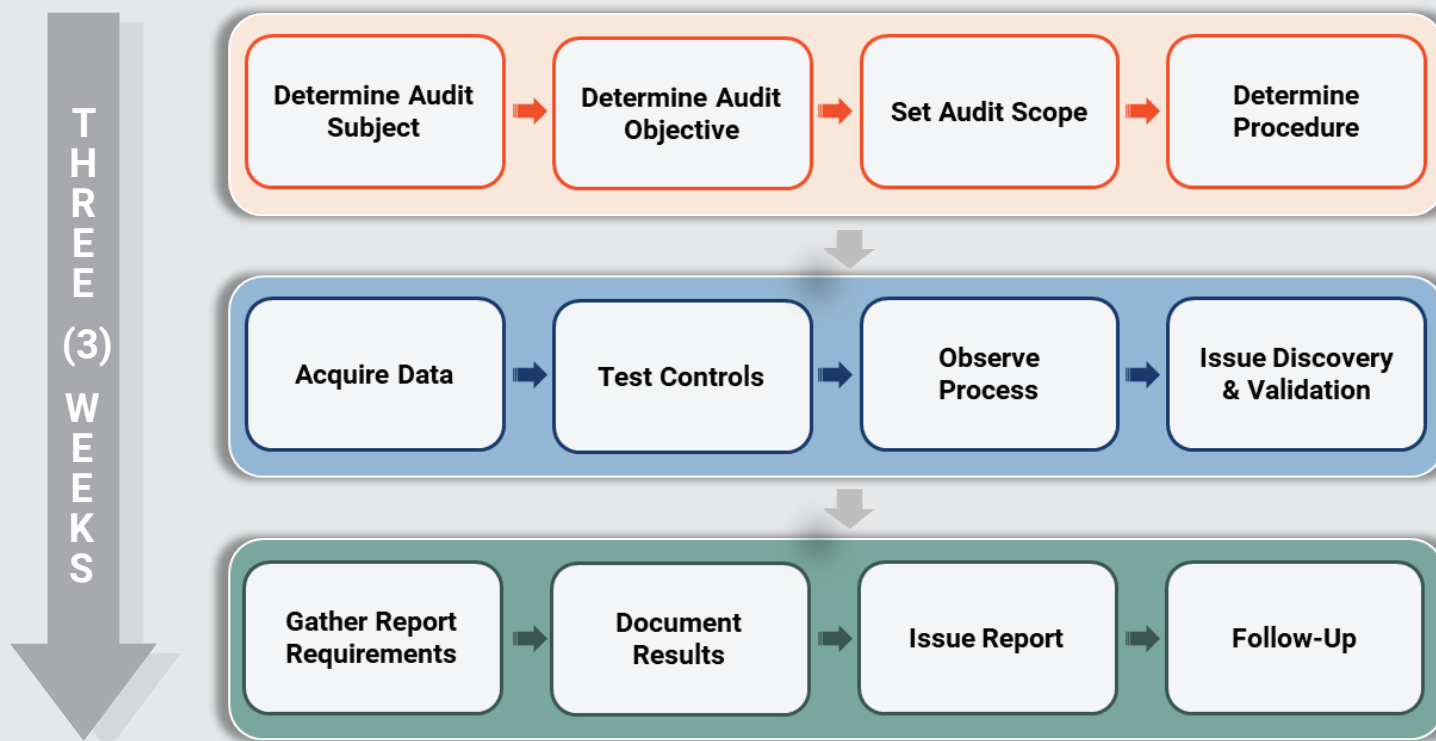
THREE (3) WEEKS

Determine Audit Subject

Determine Audit Objective

Set Audit Scope

Determine Procedure

Acquire Data

Test Controls

Observe Process

Issue Discovery & Validation

Gather Report Requirements

Document Results

Issue Report

Follow-Up